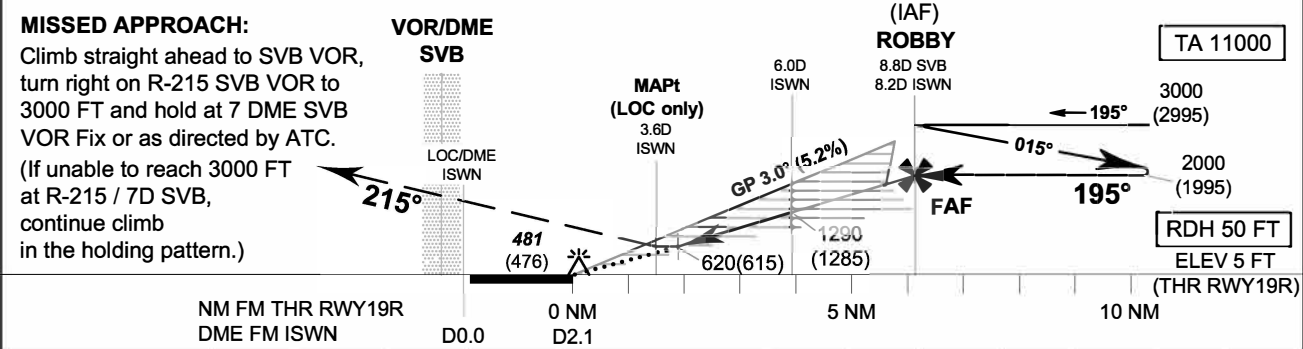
MISSED APPROACH:
Climb straight ahead to SVB VOR, turn right on R-215 SVB VOR to 3000 FT and hold at 7 DME SVB VOR Fix or as directed by ATC.
(If unable to reach 3000 FT at R-215 / 7D SVB, continue climb in the holding pattern.)

VOR/DME
SVB

LOC/DME
ISWN

215°

MAPt
(LOC only)
3.6D
ISWN

6.0D
ISWN

(IAF)
ROBBY
8.8D SVB
8.2D ISWN

TA 11000

3000
(2995)

195°

015°

2000
(1995)

195°

GP 3.0° (5.2%)

FAF

RDH 50 FT

ELEV 5 FT
(THR RWY19R)

481
(476)

620(615)

1290
(1285)

NM FM THR RWY19R
DME FM ISWN

D0.0

0 NM
D2.1

5 NM

10 NM